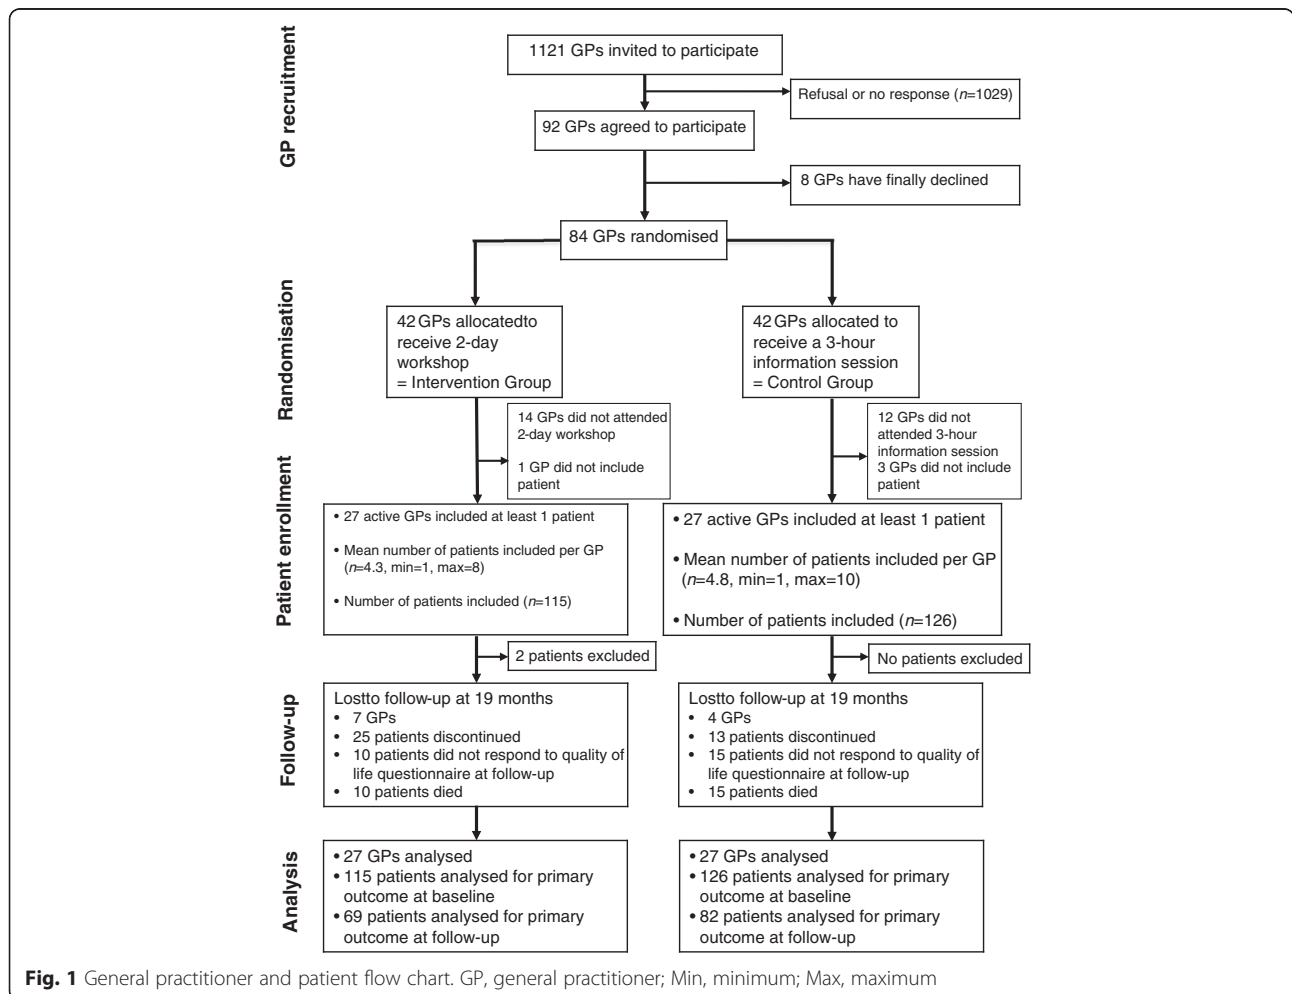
GP recruitment

1121 GPs invited to participate

Refusal or no response (*n*=1029)

92 GPs agreed to participate

8 GPs have finally declined

84 GPs randomised

Randomisation

42 GPs allocatedto receive 2-day workshop = Intervention Group

42 GPs allocated to receive a 3-hour information session = Control Group

14 GPs did not attended 2-day workshop

1 GP did not include patient

12 GPs did not attended 3-hour information session
3 GPs did not include patient

Patient enrollment

• 27 active GPs included at least 1 patient

• Mean number of patients included per GP (*n*=4.3, min=1, max=8)

• Number of patients included (*n*=115)

• 27 active GPs included at least 1 patient

• Mean number of patients included per GP (*n*=4.8, min=1, max=10)

• Number of patients included (*n*=126)

2 patients excluded

No patients excluded

Follow-up

Lostto follow-up at 19 months
• 7 GPs
• 25 patients discontinued
• 10 patients did not respond to quality of life questionnaire at follow-up
• 10 patients died

Lostto follow-up at 19 months
• 4 GPs
• 13 patients discontinued
• 15 patients did not respond to quality of life questionnaire at follow-up
• 15 patients died

Analysis

• 27 GPs analysed
• 115 patients analysed for primary outcome at baseline
• 69 patients analysed for primary outcome at follow-up

• 27 GPs analysed
• 126 patients analysed for primary outcome at baseline
• 82 patients analysed for primary outcome at follow-up

**Fig. 1** General practitioner and patient flow chart. GP, general practitioner; Min, minimum; Max, maximum